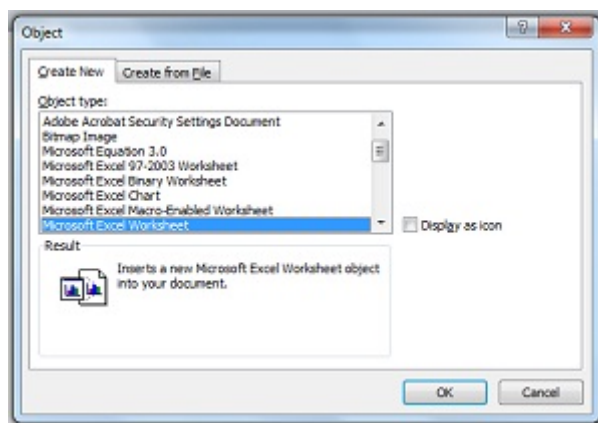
Object

?

Create New

Create from File

Object type:

Adobe Acrobat Security Settings Document
Bitmap Image
Microsoft Equation 3.0
Microsoft Excel 97-2003 Worksheet
Microsoft Excel Binary Worksheet
Microsoft Excel Chart
Microsoft Excel Macro-Enabled Worksheet
Microsoft Excel Worksheet

Display as icon

Result

Inserts a new Microsoft Excel Worksheet object into your document.

OK

Cancel